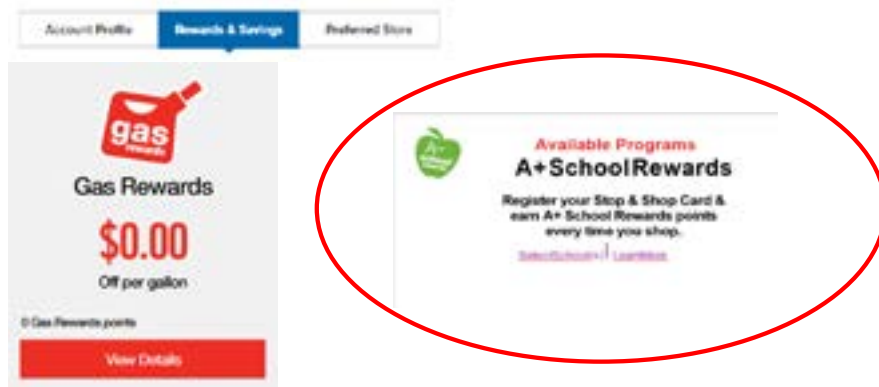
Account Profile | Rewards & Savings | Preferred Store

gas rewards

Gas Rewards

$0.00

Off per gallon

0 Gas Rewards points

View Details

A+ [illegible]

Available Programs

A+SchoolRewards

Register your Stop & Shop Card & earn A+ School Rewards points every time you shop.

Select School | Learn More